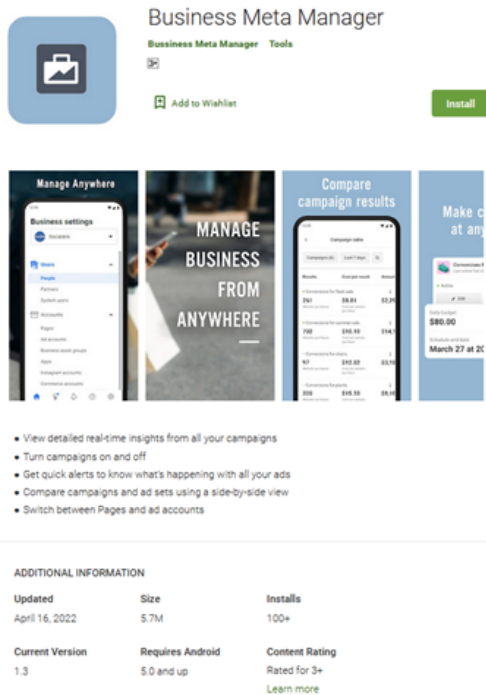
Business Meta Manager
Bussiness Meta Manager Tools

Add to Wishlist

Install

Manage Anywhere

Business settings

Users
People
Partners
System users
Accounts
Pages
Ad accounts
Business asset groups
Apps
Instagram accounts
Commerce accounts

MANAGE BUSINESS FROM ANYWHERE

Compare campaign results

Campaign table

Results
Cost per result
$261 $8.81
$792 $10.10
$67 $12.02
$335 $16.50

Make c at any

Active
Daily budget
$80.00
Schedule and date
March 27 at 2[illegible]

• View detailed real-time insights from all your campaigns
• Turn campaigns on and off
• Get quick alerts to know what's happening with all your ads
• Compare campaigns and ad sets using a side-by-side view
• Switch between Pages and ad accounts

ADDITIONAL INFORMATION

| Updated | Size | Installs |
|---|---|---|
| April 16, 2022 | 5.7M | 100+ |
| Current Version | Requires Android | Content Rating |
| 1.3 | 5.0 and up | Rated for 3+ |
| | | Learn more |